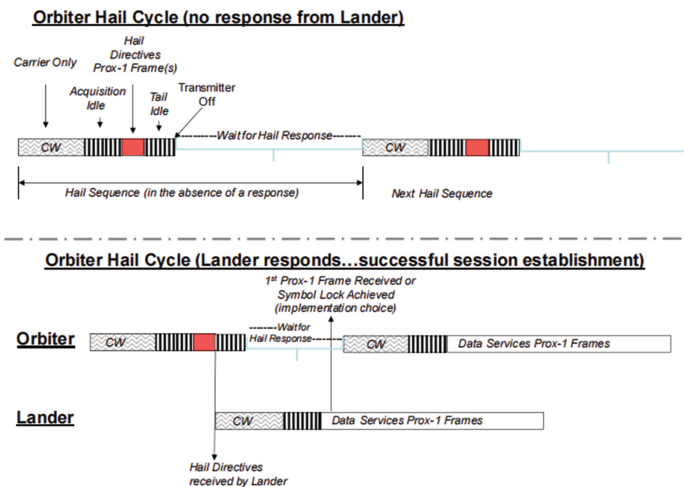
Orbiter Hail Cycle (no response from Lander)

Carrier Only

Hail Directives Prox-1 Frame(s)

Acquisition Idle

Tail Idle

Transmitter Off

CW

--------Wait for Hail Response--------

CW

Hail Sequence (in the absence of a response)

Next Hail Sequence

Orbiter Hail Cycle (Lander responds…successful session establishment)

1st Prox-1 Frame Received or Symbol Lock Achieved (implementation choice)

Orbiter

CW

--------Wait for Hail Response--------

CW

Data Services Prox-1 Frames

Lander

CW

Data Services Prox-1 Frames

Hail Directives received by Lander